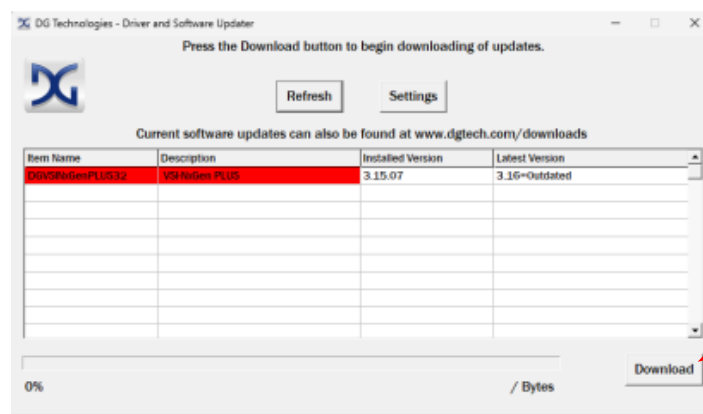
DG Technologies - Driver and Software Updater

Press the Download button to begin downloading of updates.

DG

Refresh

Settings

Current software updates can also be found at www.dgtech.com/downloads

| Item Name | Description | Installed Version | Latest Version |
|---|---|---|---|
| DGVSINxGenPLUS32 | VSI-NxGen PLUS | 3.15.07 | 3.16=Outdated |

0%

/ Bytes

Download